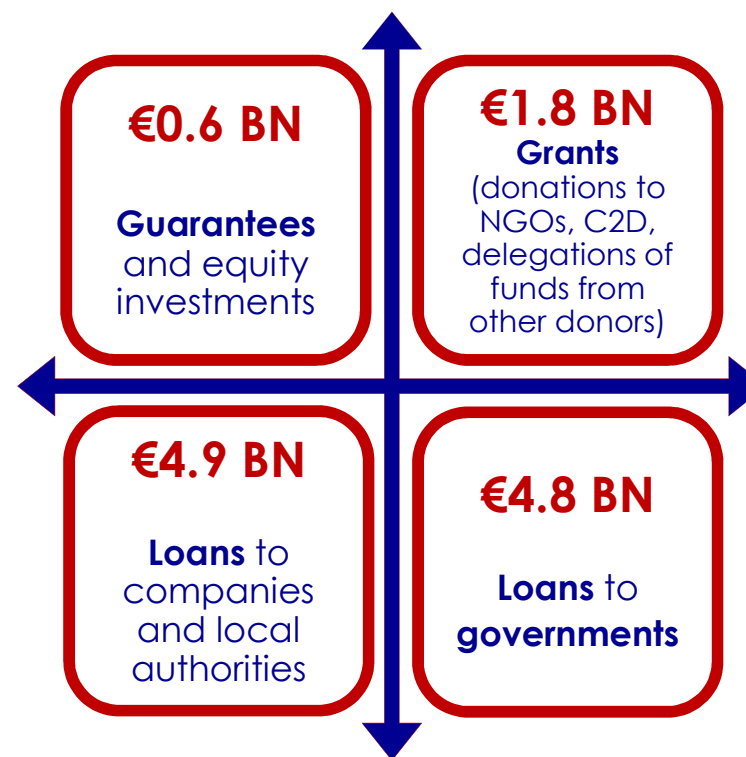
€0.6 BN

Guarantees and equity investments

€1.8 BN

Grants (donations to NGOs, C2D, delegations of funds from other donors)

€4.9 BN

Loans to companies and local authorities

€4.8 BN

Loans to governments